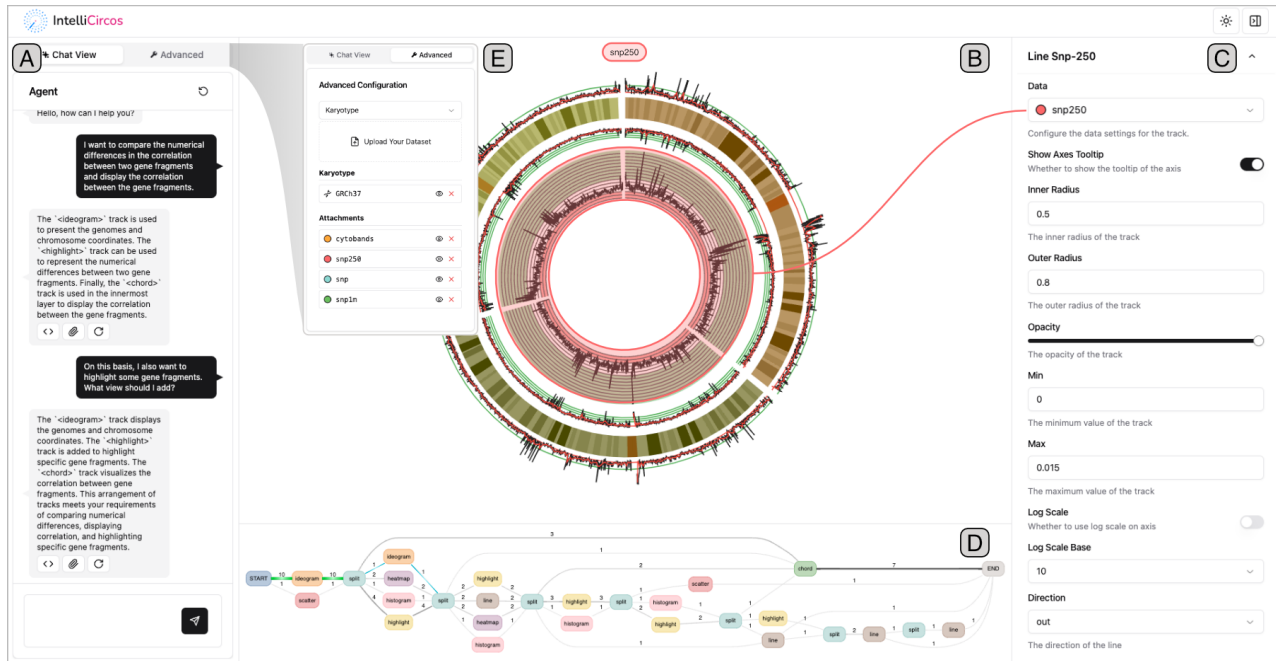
IntelliCircos

A

Chat View

Advanced

Agent

Hello, how can I help you?

I want to compare the numerical differences in the correlation between two gene fragments and display the correlation between the gene fragments.

The `<ideogram>` track is used to present the genomes and chromosome coordinates. The `<highlight>` track can be used to represent the numerical differences between two gene fragments. Finally, the `<chord>` track is used in the innermost layer to display the correlation between the gene fragments.

On this basis, I also want to highlight some gene fragments. What view should I add?

The `<ideogram>` track displays the genomes and chromosome coordinates. The `<highlight>` track is added to highlight specific gene fragments. The `<chord>` track visualizes the correlation between gene fragments. This arrangement of tracks meets your requirements of comparing numerical differences, displaying correlation, and highlighting specific gene fragments.

Chat View

Advanced

E

Advanced Configuration

Karyotype

Upload Your Dataset

Karyotype

GRCh37

Attachments

cytobands

snp250

snp

snp1m

snp250

B

Line Snp-250

C

Data

snp250

Configure the data settings for the track.

Show Axes Tooltip

Whether to show the tooltip of the axis

Inner Radius

0.5

The inner radius of the track

Outer Radius

0.8

The outer radius of the track

Opacity

The opacity of the track

Min

0

The minimum value of the track

Max

0.015

The maximum value of the track

Log Scale

Whether to use log scale on axis

Log Scale Base

10

Direction

out

The direction of the line

D

START 10 ideogram 10 split 1 1 scatter 2 ideogram 2 heatmap 1 4 histogram 1 4 highlight 1 split 1 2 highlight 2 line 2 heatmap 2 1 histogram split 1 highlight 3 split 1 histogram 1 highlight 2 split 1 highlight 2 line 1 split 2 line 1 split 1 line 1 scatter chord 7 END 3 1 1 1 1 1 1 1 1